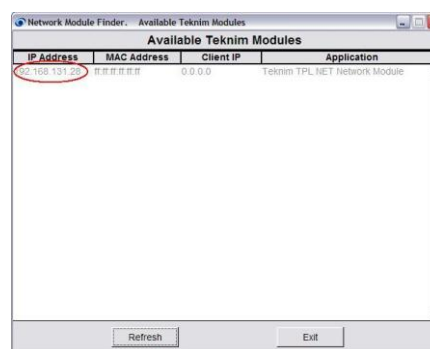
Network Module Finder. Available Teknim Modules

Available Teknim Modules

| IP Address | MAC Address | Client IP | Application |
|---|---|---|---|
| 92.168.131.28 | ff:ff:ff:ff:ff:ff | 0.0.0.0 | Teknim TPL.NET Network Module |

Refresh

Exit